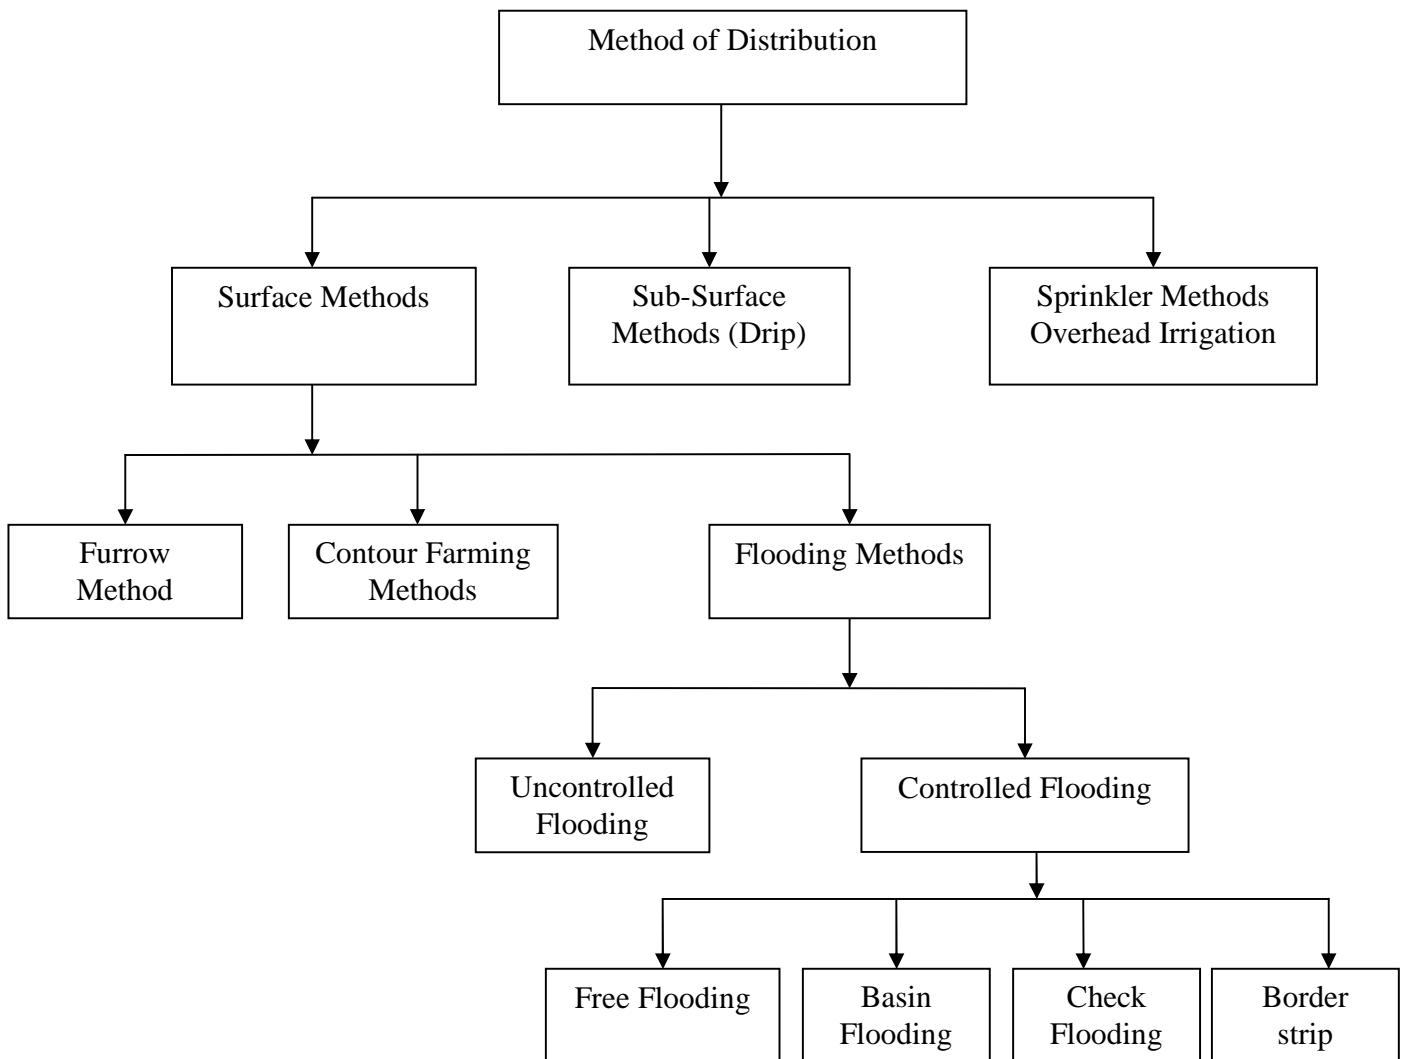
Method of Distribution

Surface Methods

Sub-Surface Methods (Drip)

Sprinkler Methods Overhead Irrigation

Furrow Method

Contour Farming Methods

Flooding Methods

Uncontrolled Flooding

Controlled Flooding

Free Flooding

Basin Flooding

Check Flooding

Border strip